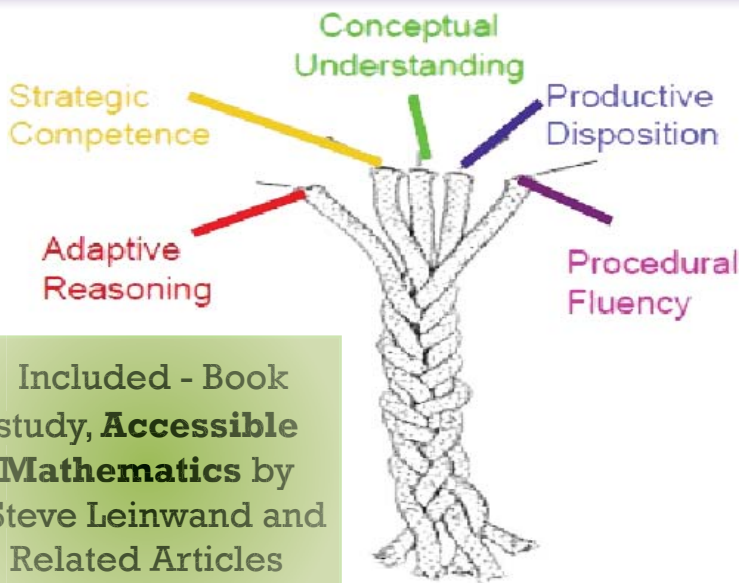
Conceptual Understanding

Strategic Competence

Productive Disposition

Adaptive Reasoning

Procedural Fluency

Included - Book study, **Accessible Mathematics** by Steve Leinwand and Related Articles